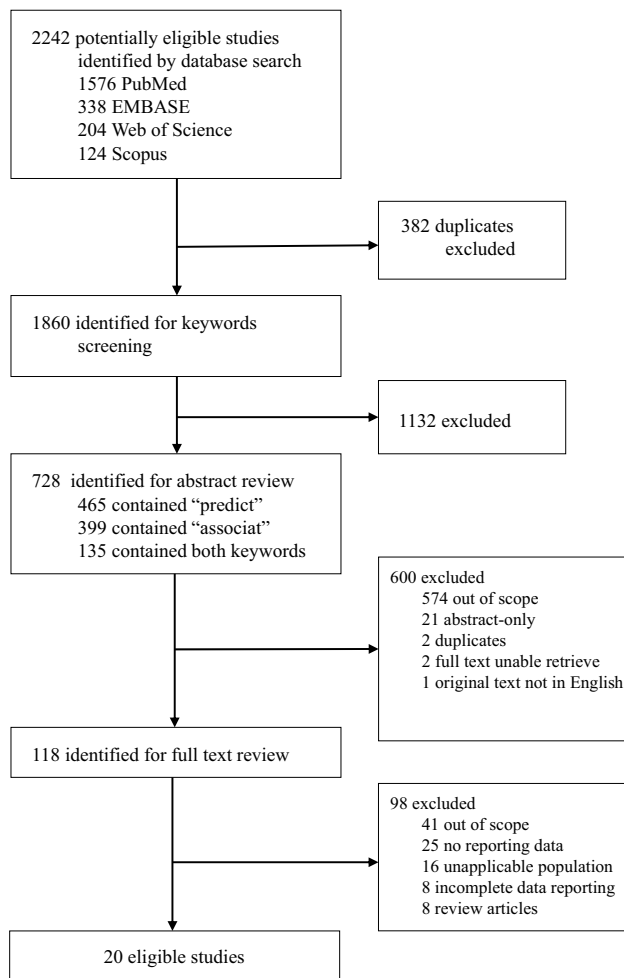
2242 potentially eligible studies identified by database search
1576 PubMed
338 EMBASE
204 Web of Science
124 Scopus

382 duplicates excluded

1860 identified for keywords screening

1132 excluded

728 identified for abstract review
465 contained "predict"
399 contained "associat"
135 contained both keywords

600 excluded
574 out of scope
21 abstract-only
2 duplicates
2 full text unable retrieve
1 original text not in English

118 identified for full text review

98 excluded
41 out of scope
25 no reporting data
16 unapplicable population
8 incomplete data reporting
8 review articles

20 eligible studies